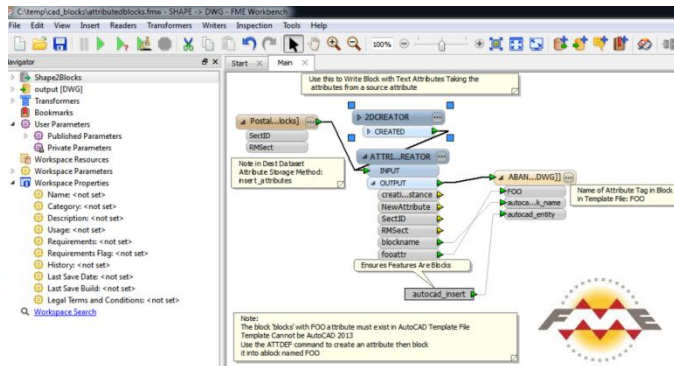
C:\temp\cad_blocks\attributedblocks.fmw - SHAPE -> DWG - FME Workbench

File Edit View Insert Readers Transformers Writers Inspection Tools Help

100%

avigator

Shape2Blocks
output [DWG]
Transformers
Bookmarks
User Parameters
Published Parameters
Private Parameters
Workspace Resources
Workspace Parameters
Workspace Properties
Name: <not set>
Category: <not set>
Description: <not set>
Usage: <not set>
Requirements: <not set>
Requirements Flag: <not set>
History: <not set>
Last Save Date: <not set>
Last Save Build: <not set>
Legal Terms and Conditions: <not set>
Workspace Search

Start Main

Use this to Write Block with Text Attributes Taking the attributes from a source attribute

Postal...locks]
SectID
RMSect

2DCREATOR
CREATED

Note in Dest Dataset Attribute Storage Method: insert_attributes

ATTRI...REATOR
INPUT
OUTPUT
creati...stance
NewAttribute
SectID
RMSect
blockname
fooattr

Ensures Features Are Blocks

ABAN...DWG]]
FOO
autoca...k_name
autocad_entity

Name of Attribute Tag in Block in Template File: FOO

autocad_insert

Note:
The block 'blocks' with FOO attribute must exist in AutoCAD Template File
Template Cannot be AutoCAD 2013
Use the ATTDEF command to create an attribute then block it into ablock named FOO

FME